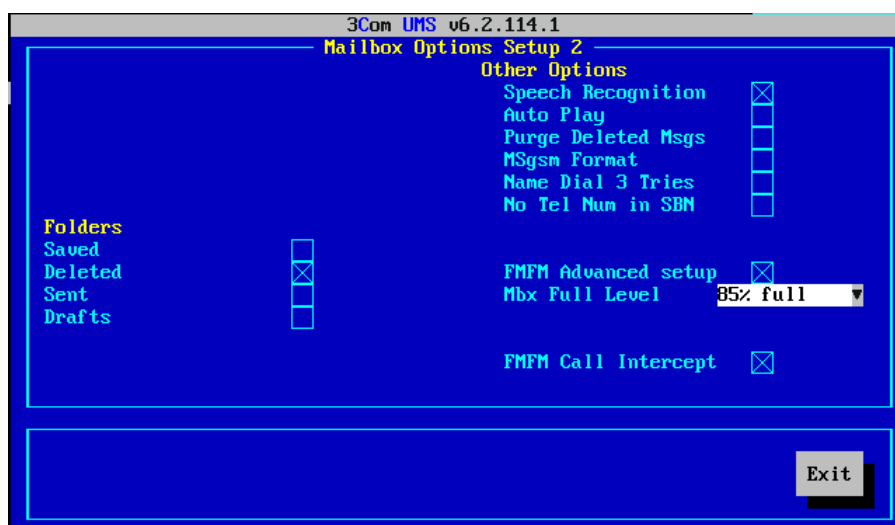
3Com UMS v6.2.114.1

Mailbox Options Setup 2

Other Options
Speech Recognition ☒
Auto Play ☐
Purge Deleted Msgs ☐
MSgsm Format ☐
Name Dial 3 Tries ☐
No Tel Num in SBN ☐

Folders
Saved ☐
Deleted ☒
Sent ☐
Drafts ☐

FMFM Advanced setup ☒
Mbx Full Level 85% full ▼

FMFM Call Intercept ☒

Exit